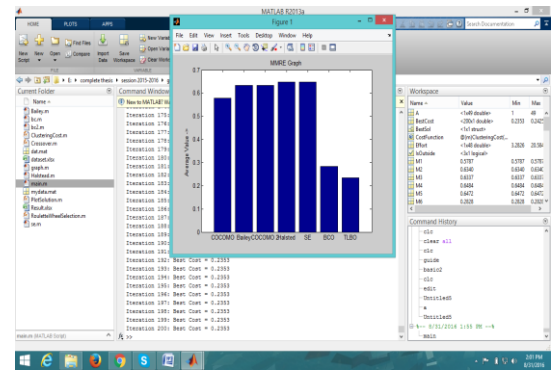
MATLAB R2013a

HOME PLOTS APPS

Search Documentation

New Script New Open Find Files Compare Import Data Save Workspace New Variable Open Variable Clear Workspace

E: ▸ complete thesis ▸ session 2015-2016 ▸

Current Folder

Name

Bailey.m
bs.m
bs2.m
ClusteringCost.m
Crossover.m
dat.mat
dataset.xlsx
graph.m
Halstead.m
main.m
mydata.mat
PlotSolution.m
Result.xlsx
RouletteWheelSelection.m
se.m

main.m (MATLAB Script)

Command Window

New to MATLAB? W

Iteration 175
Iteration 176
Iteration 177
Iteration 178
Iteration 179
Iteration 180
Iteration 181
Iteration 182
Iteration 183
Iteration 184
Iteration 185
Iteration 186
Iteration 187
Iteration 188
Iteration 189
Iteration 190
Iteration 191
Iteration 192: Best Cost = 0.2353
Iteration 193: Best Cost = 0.2353
Iteration 194: Best Cost = 0.2353
Iteration 195: Best Cost = 0.2353
Iteration 196: Best Cost = 0.2353
Iteration 197: Best Cost = 0.2353
Iteration 198: Best Cost = 0.2353
Iteration 199: Best Cost = 0.2353
Iteration 200: Best Cost = 0.2353

fx >>

Figure 1

File Edit View Insert Tools Desktop Window Help

MMRE Graph

Average Value →

0.7
0.6
0.5
0.4
0.3
0.2
0.1
0

COCOMO BaileyCOCOMO 2Halstead SE BCO TLBO

Workspace

| Name | Value | Min | Max |
|---|---|---|---|
| A | <1x40 double> | 1 | 48 |
| BestCost | <200x1 double> | 0.2353 | 0.2427 |
| BestSol | <1x1 struct> | | |
| CostFunction | @(m)ClusteringCost... | | |
| Effort | <1x40 double> | 2.2626 | 28.384 |
| IsOutside | <3x1 logical> | | |
| M1 | 0.5787 | 0.5787 | 0.5787 |
| M2 | 0.6340 | 0.6340 | 0.6340 |
| M3 | 0.6337 | 0.6337 | 0.6337 |
| M4 | 0.6484 | 0.6484 | 0.6484 |
| M5 | 0.6472 | 0.6472 | 0.6472 |
| M6 | 0.2828 | 0.2828 | 0.2828 |

Command History

clc
clear all
clc
guide
basic2
clc
edit
Untitled5
a
Untitled5
%-- 8/31/2016 1:55 PM --%
main

3:01 PM
8/31/2016